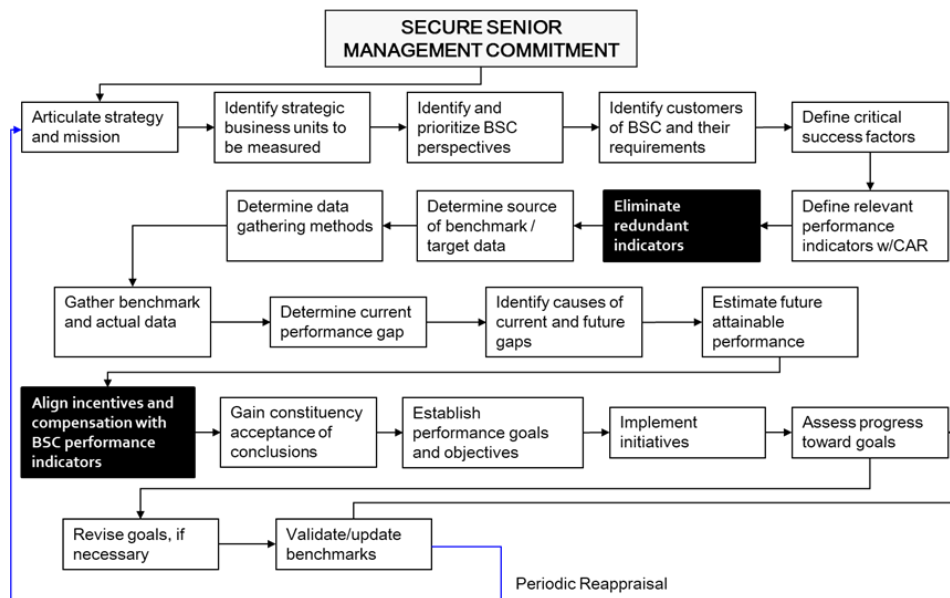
SECURE SENIOR MANAGEMENT COMMITMENT

Articulate strategy and mission

Identify strategic business units to be measured

Identify and prioritize BSC perspectives

Identify customers of BSC and their requirements

Define critical success factors

Define relevant performance indicators w/CAR

Eliminate redundant indicators

Determine source of benchmark / target data

Determine data gathering methods

Gather benchmark and actual data

Determine current performance gap

Identify causes of current and future gaps

Estimate future attainable performance

Align incentives and compensation with BSC performance indicators

Gain constituency acceptance of conclusions

Establish performance goals and objectives

Implement initiatives

Assess progress toward goals

Revise goals, if necessary

Validate/update benchmarks

Periodic Reappraisal